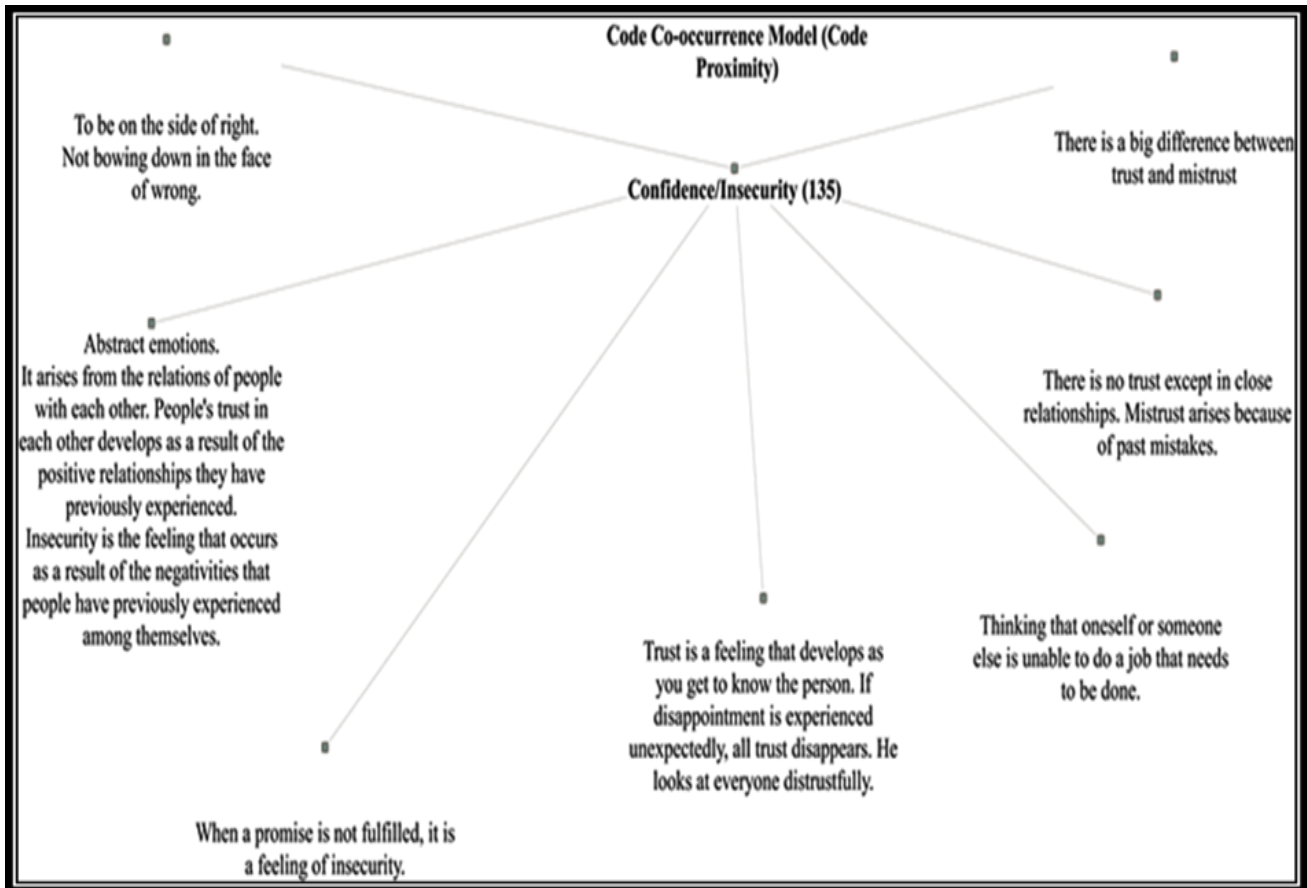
Code Co-occurrence Model (Code Proximity)

To be on the side of right. Not bowing down in the face of wrong.

There is a big difference between trust and mistrust

Confidence/Insecurity (135)

Abstract emotions.
It arises from the relations of people with each other. People's trust in each other develops as a result of the positive relationships they have previously experienced.
Insecurity is the feeling that occurs as a result of the negativities that people have previously experienced among themselves.

There is no trust except in close relationships. Mistrust arises because of past mistakes.

Thinking that oneself or someone else is unable to do a job that needs to be done.

Trust is a feeling that develops as you get to know the person. If disappointment is experienced unexpectedly, all trust disappears. He looks at everyone distrustfully.

When a promise is not fulfilled, it is a feeling of insecurity.